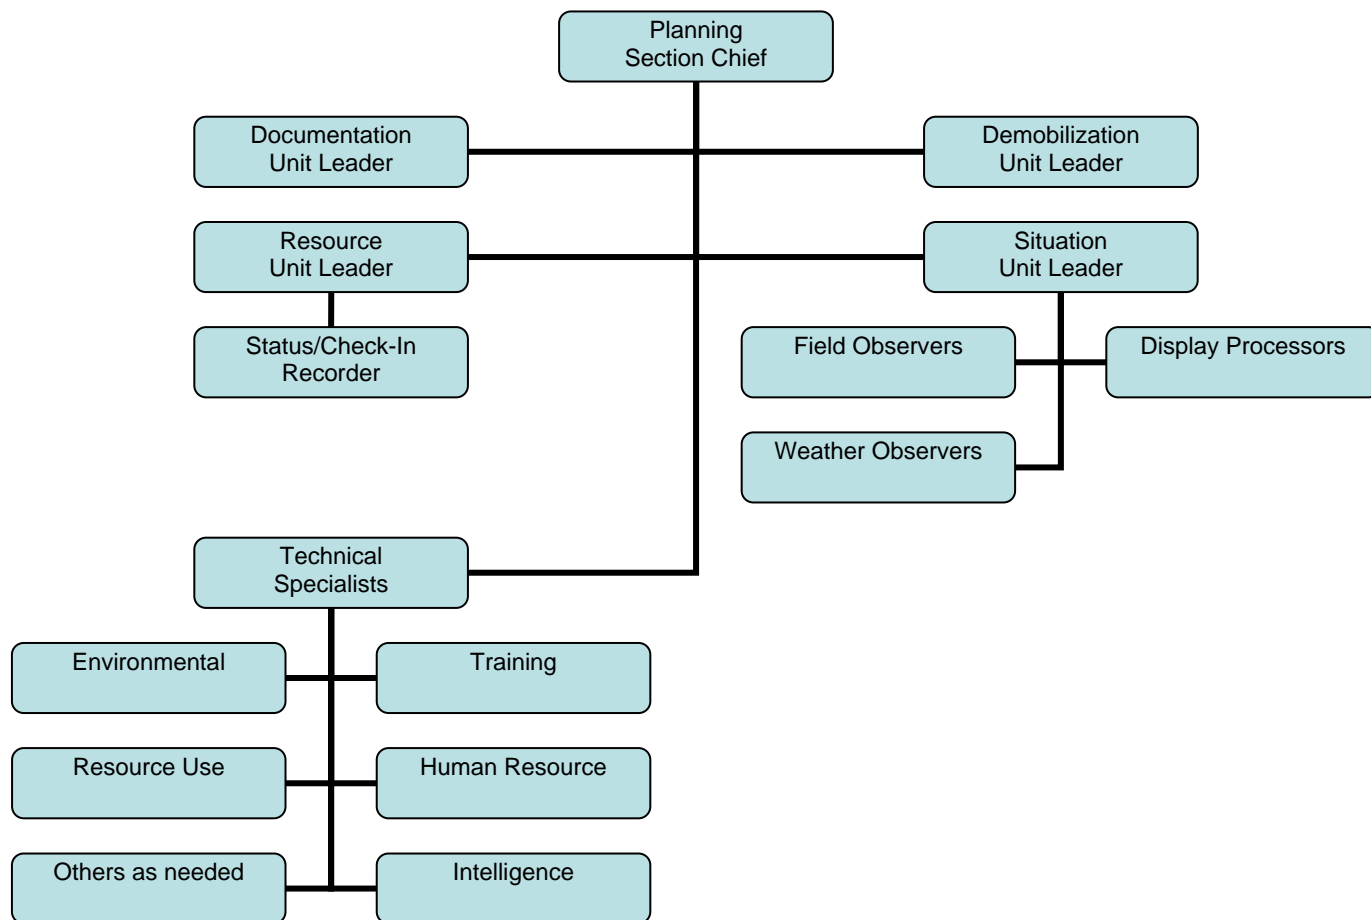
Planning Section Chief

Documentation Unit Leader

Demobilization Unit Leader

Resource Unit Leader

Situation Unit Leader

Status/Check-In Recorder

Field Observers

Display Processors

Weather Observers

Technical Specialists

Environmental

Training

Resource Use

Human Resource

Others as needed

Intelligence